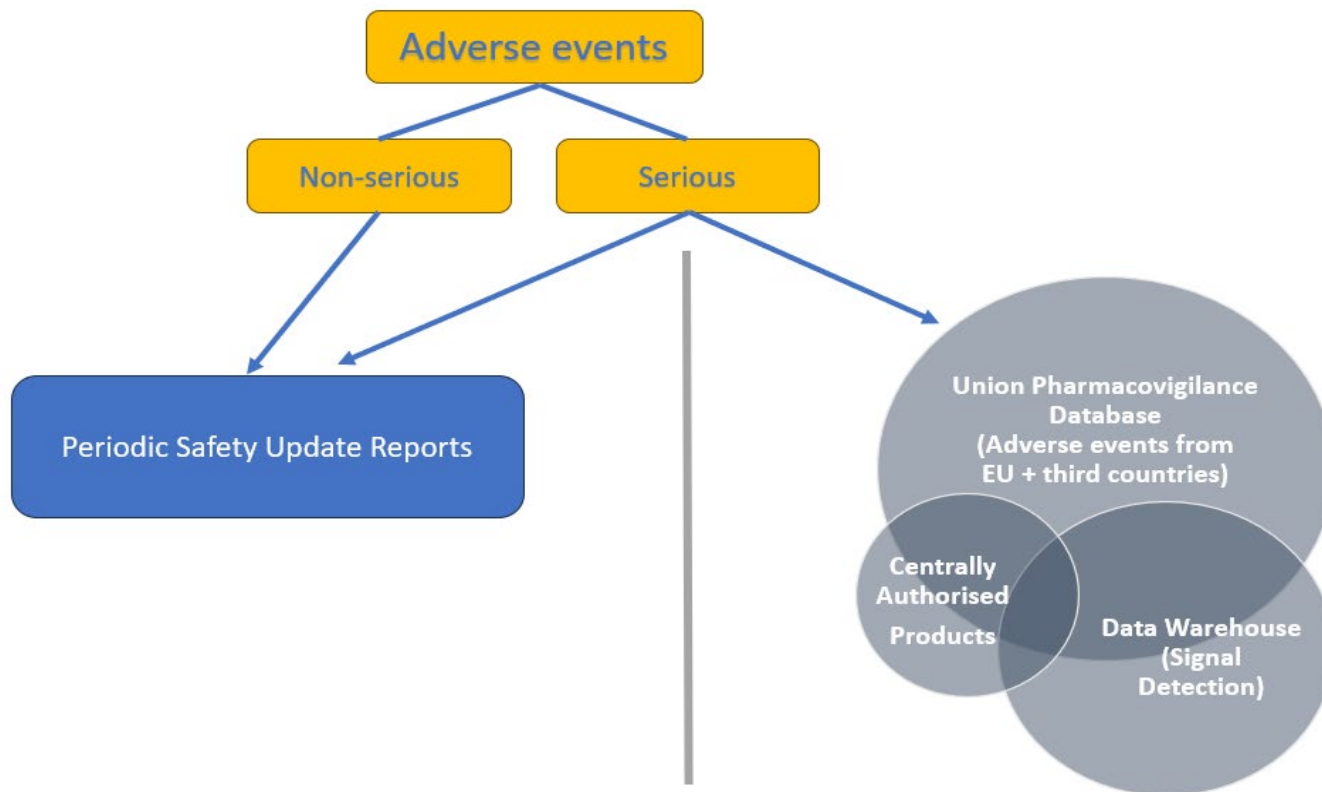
Adverse events

Non-serious

Serious

Periodic Safety Update Reports

Union Pharmacovigilance Database (Adverse events from EU + third countries)

Centrally Authorised Products

Data Warehouse (Signal Detection)